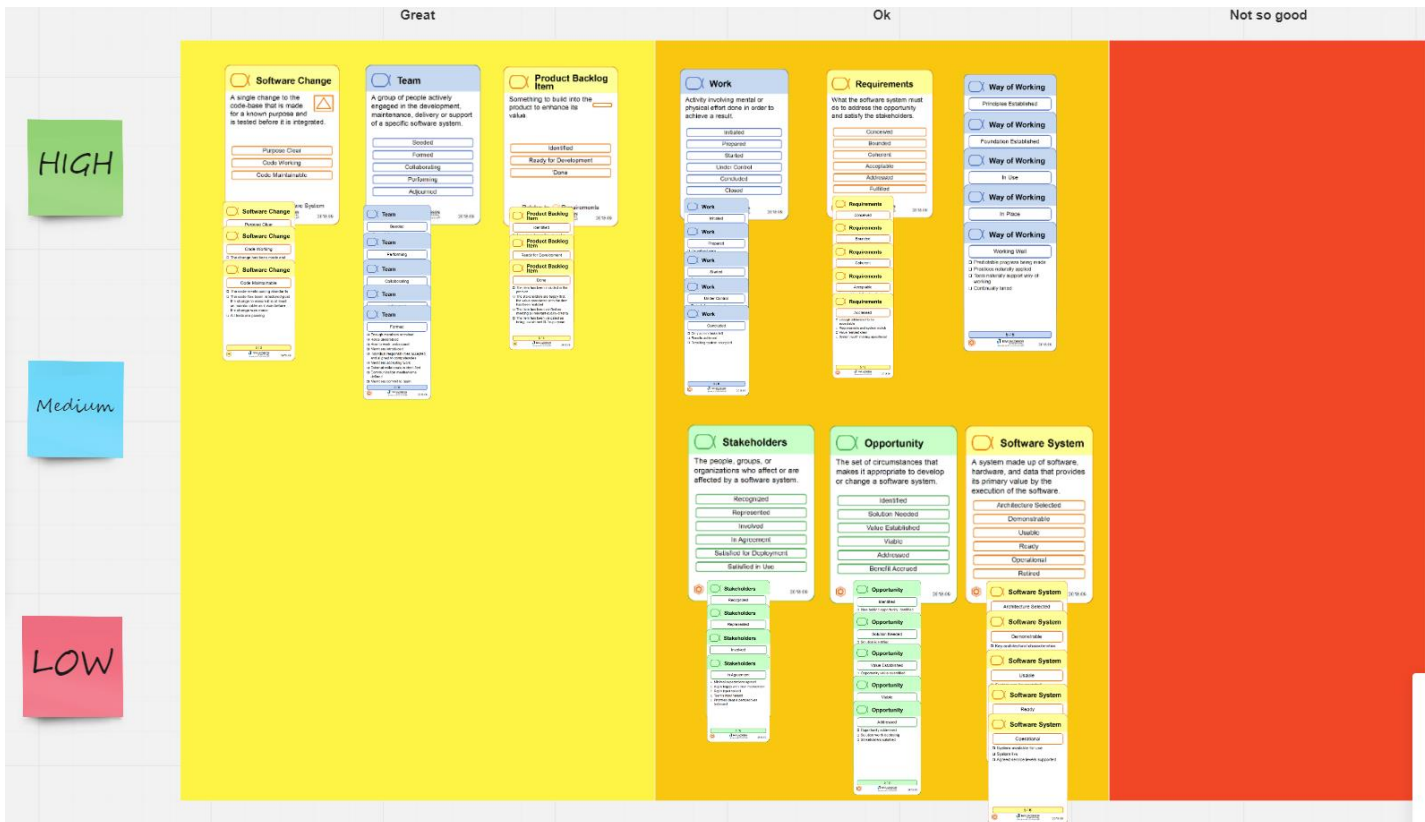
Great

Ok

Not so good

HIGH

Medium

LOW

Software Change

A single change to the code-base that is made for a known purpose and is tested before it is integrated.

Purpose Clear

Code Working

Code Maintainable

Software Change

Purpose Clear

Software Change

Code Working

Software Change

Code Maintainable

Team

A group of people actively engaged in the development, maintenance, delivery or support of a specific software system.

Seeded

Formed

Collaborating

Performing

Adjourned

Team

Seeded

Team

Performing

Team

Collaborating

Team

Team

Formed

Product Backlog Item

Something to build into the product to enhance its value.

Identified

Ready for Development

Done

Product Backlog Item

Identified

Product Backlog Item

Ready for Development

Product Backlog Item

Done

Work

Activity involving mental or physical effort done in order to achieve a result.

Initiated

Prepared

Started

Under Control

Concluded

Closed

Work

Initiated

Work

Prepared

Work

Started

Work

Under Control

Work

Concluded

Requirements

What the software system must do to address the opportunity and satisfy the stakeholders.

Conceived

Bounded

Coherent

Acceptable

Addressed

Fulfilled

Requirements

Conceived

Requirements

Bounded

Requirements

Coherent

Requirements

Acceptable

Requirements

Addressed

Way of Working

Principles Established

Way of Working

Foundation Established

Way of Working

In Use

Way of Working

In Place

Way of Working

Working Well

❑ Predictable progress being made
❑ Practices naturally applied
❑ Tools naturally support way of working
❑ Continually tuned

Stakeholders

The people, groups, or organizations who affect or are affected by a software system.

Recognized

Represented

Involved

In Agreement

Satisfied for Deployment

Satisfied in Use

Stakeholders

Recognized

Stakeholders

Represented

Stakeholders

Involved

Stakeholders

In Agreement

Opportunity

The set of circumstances that makes it appropriate to develop or change a software system.

Identified

Solution Needed

Value Established

Viable

Addressed

Benefit Accrued

Opportunity

Identified

Opportunity

Solution Needed

Opportunity

Value Established

Opportunity

Viable

Opportunity

Addressed

Software System

A system made up of software, hardware, and data that provides its primary value by the execution of the software.

Architecture Selected

Demonstrable

Usable

Ready

Operational

Retired

Software System

Architecture Selected

Software System

Demonstrable

Software System

Usable

Software System

Ready

Software System

Operational